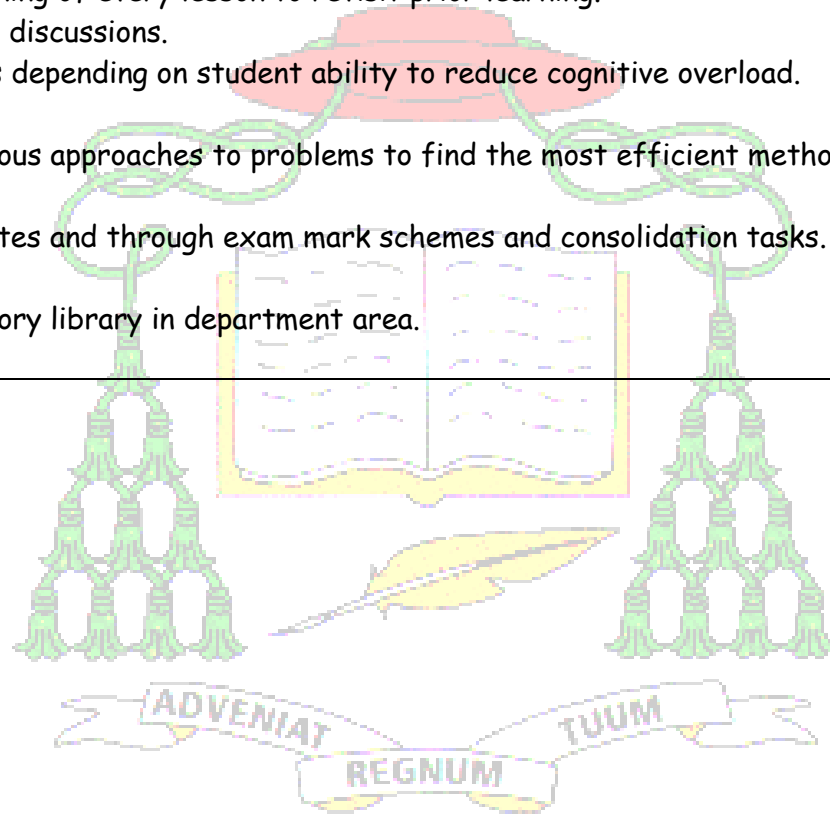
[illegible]ing of every lesson to review prior learning.
discussions.
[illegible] depending on student ability to reduce cognitive overload.

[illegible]ous approaches to problems to find the most efficient metho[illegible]

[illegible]tes and through exam mark schemes and consolidation tasks.

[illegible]ory library in department area.

ADVENIAT REGNUM TUUM